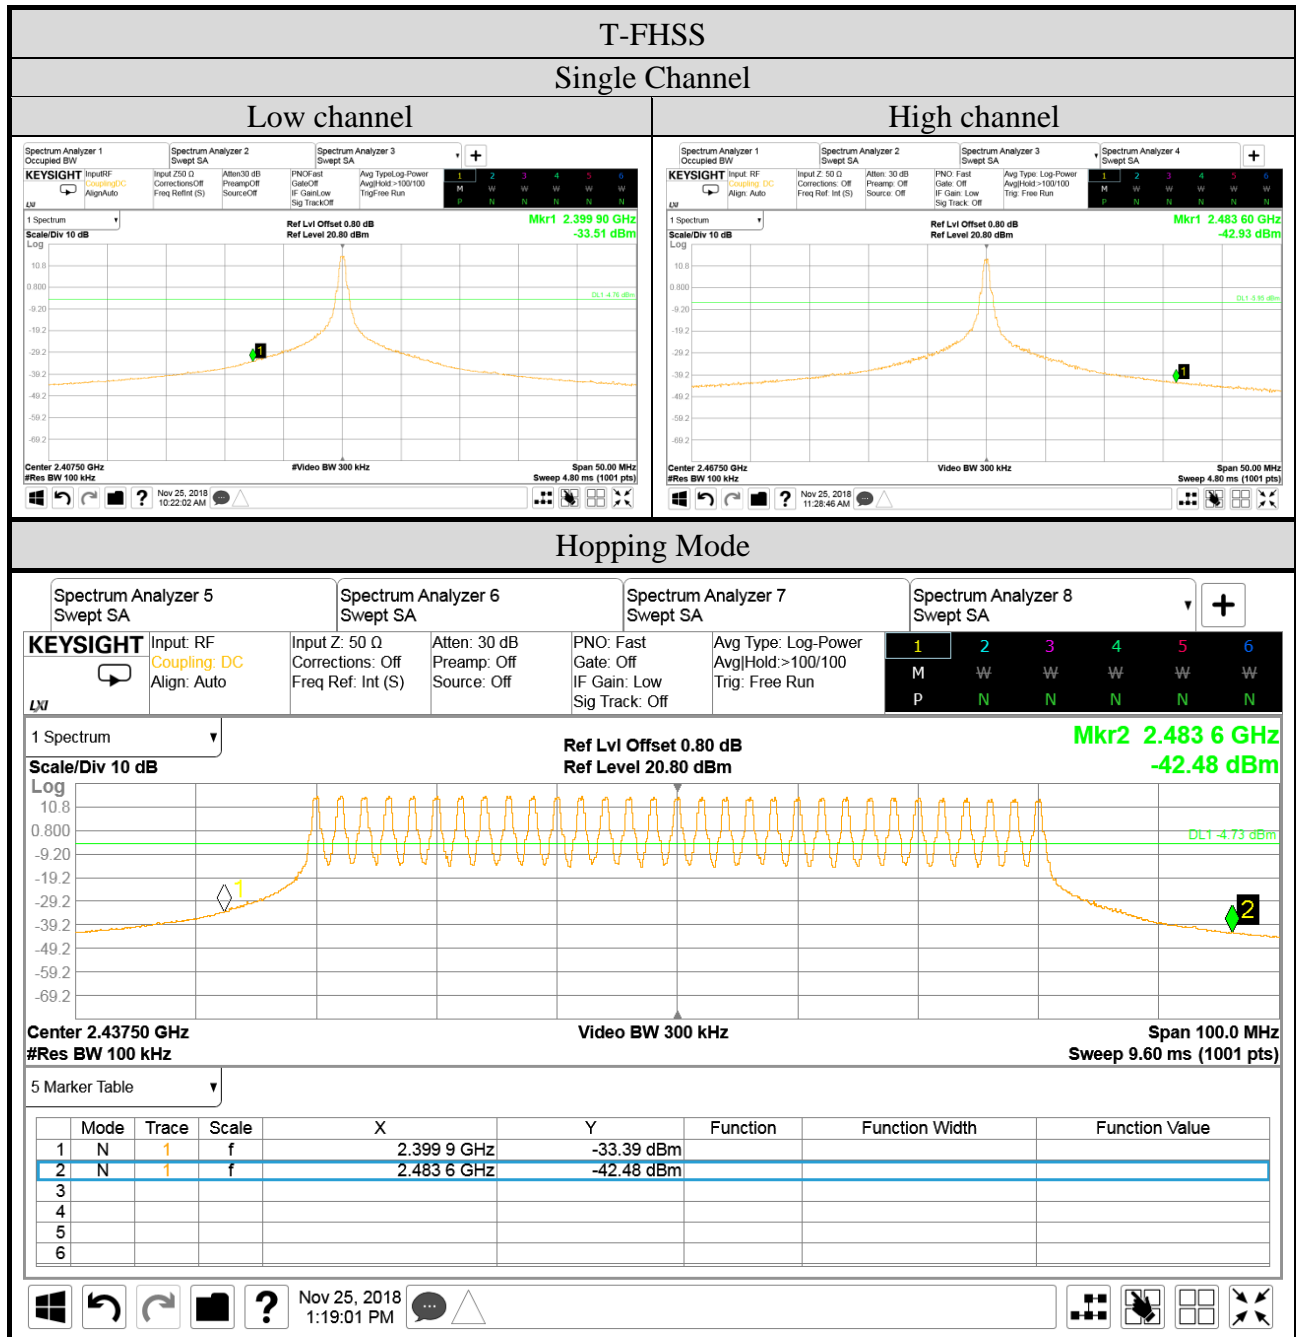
T-FHSS

Single Channel

Low channel

High channel

Spectrum Analyzer 1
Occupied BW

Spectrum Analyzer 2
Swept SA

Spectrum Analyzer 3
Swept SA

KEYSIGHT

Input RF
Coupling DC
Align Auto

Input Z 50 Ω
Corrections Off
Freq Ref Int (S)

Atten 30 dB
Preamp Off
Source Off

PNO Fast
Gate Off
IF Gain Low
Sig Track Off

Avg Type Log-Power
Avg|Hold >100/100
Trig Free Run

1 Spectrum
Scale/Div 10 dB
Log

Ref Lvl Offset 0.80 dB
Ref Level 20.80 dBm

Mkr1 2.399 90 GHz
-33.51 dBm

10.8
0.800
-9.20
-19.2
-29.2
-39.2
-49.2
-59.2
-69.2

DL1 -4.76 dBm

Center 2.40750 GHz
#Res BW 100 kHz

#Video BW 300 kHz

Span 50.00 MHz
Sweep 4.80 ms (1001 pts)

Nov 25, 2018
10:22:02 AM

Spectrum Analyzer 1
Occupied BW

Spectrum Analyzer 2
Swept SA

Spectrum Analyzer 3
Swept SA

Spectrum Analyzer 4
Swept SA

KEYSIGHT

Input: RF
Coupling: DC
Align: Auto

Input Z: 50 Ω
Corrections: Off
Freq Ref: Int (S)

Atten: 30 dB
Preamp: Off
Source: Off

PNO: Fast
Gate: Off
IF Gain: Low
Sig Track: Off

Avg Type: Log-Power
Avg|Hold:>100/100
Trig: Free Run

1 Spectrum
Scale/Div 10 dB
Log

Ref Lvl Offset 0.80 dB
Ref Level 20.80 dBm

Mkr1 2.483 60 GHz
-42.93 dBm

10.8
0.800
-9.20
-19.2
-29.2
-39.2
-49.2
-59.2
-69.2

DL1 -5.95 dBm

Center 2.46750 GHz
#Res BW 100 kHz

Video BW 300 kHz

Span 50.00 MHz
Sweep 4.80 ms (1001 pts)

Nov 25, 2018
11:28:46 AM

Hopping Mode

Spectrum Analyzer 5
Swept SA

Spectrum Analyzer 6
Swept SA

Spectrum Analyzer 7
Swept SA

Spectrum Analyzer 8
Swept SA

KEYSIGHT

Input: RF
Coupling: DC
Align: Auto

Input Z: 50 Ω
Corrections: Off
Freq Ref: Int (S)

Atten: 30 dB
Preamp: Off
Source: Off

PNO: Fast
Gate: Off
IF Gain: Low
Sig Track: Off

Avg Type: Log-Power
Avg|Hold:>100/100
Trig: Free Run

1 2 3 4 5 6
M W W W W W
P N N N N N

1 Spectrum
Scale/Div 10 dB
Log

Ref Lvl Offset 0.80 dB
Ref Level 20.80 dBm

Mkr2 2.483 6 GHz
-42.48 dBm

10.8
0.800
-9.20
-19.2
-29.2
-39.2
-49.2
-59.2
-69.2

DL1 -4.73 dBm

1
2

Center 2.43750 GHz
#Res BW 100 kHz

Video BW 300 kHz

Span 100.0 MHz
Sweep 9.60 ms (1001 pts)

5 Marker Table

| | Mode | Trace | Scale | X | Y | Function | Function Width | Function Value |
|---|---|---|---|---|---|---|---|---|
| 1 | N | 1 | f | 2.399 9 GHz | -33.39 dBm | | | |
| 2 | N | 1 | f | 2.483 6 GHz | -42.48 dBm | | | |
| 3 | | | | | | | | |
| 4 | | | | | | | | |
| 5 | | | | | | | | |
| 6 | | | | | | | | |

Nov 25, 2018
1:19:01 PM